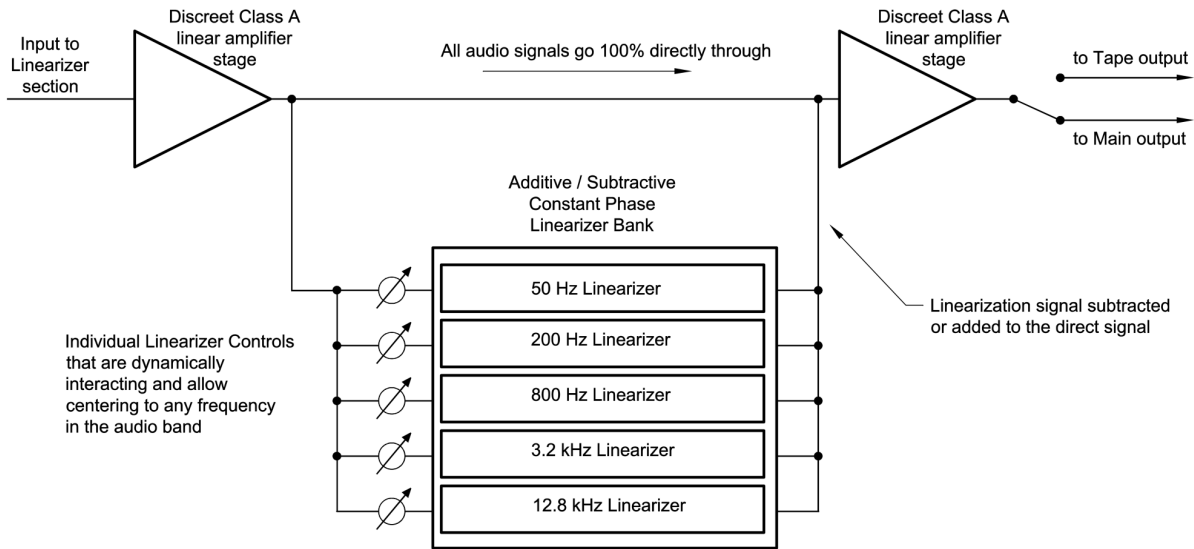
Input to Linearizer section

Discreet Class A linear amplifier stage

All audio signals go 100% directly through

Discreet Class A linear amplifier stage

to Tape output

to Main output

Additive / Subtractive Constant Phase Linearizer Bank

50 Hz Linearizer

200 Hz Linearizer

800 Hz Linearizer

3.2 kHz Linearizer

12.8 kHz Linearizer

Linearization signal subtracted or added to the direct signal

Individual Linearizer Controls that are dynamically interacting and allow centering to any frequency in the audio band